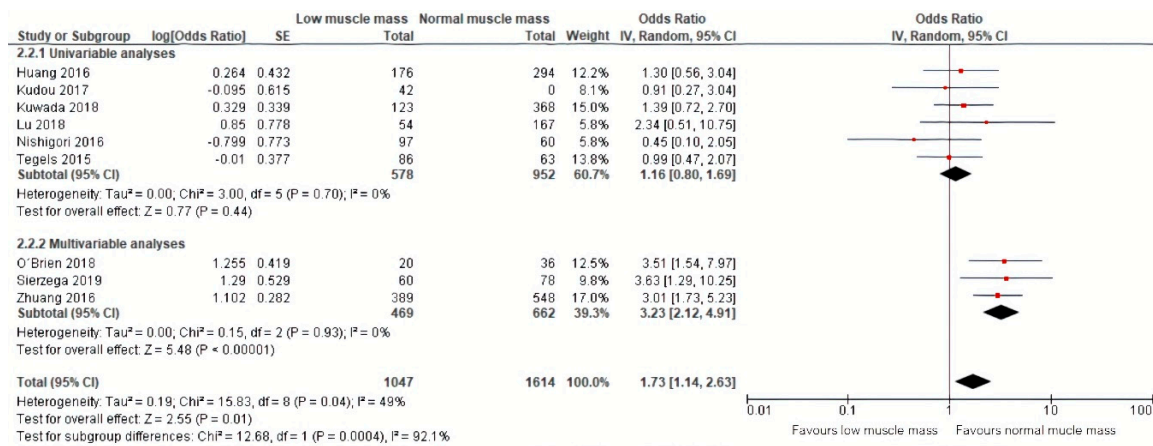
| Study or Subgroup | log[Odds Ratio] | SE | Low muscle mass Total | Normal muscle mass Total | Weight | Odds Ratio IV, Random, 95% CI |
|---|---|---|---|---|---|---|
| **2.2.1 Univariable analyses** | | | | | | |
| Huang 2016 | 0.264 | 0.432 | 176 | 294 | 12.2% | 1.30 [0.56, 3.04] |
| Kudou 2017 | -0.095 | 0.615 | 42 | 0 | 8.1% | 0.91 [0.27, 3.04] |
| Kuwada 2018 | 0.329 | 0.339 | 123 | 368 | 15.0% | 1.39 [0.72, 2.70] |
| Lu 2018 | 0.85 | 0.778 | 54 | 167 | 5.8% | 2.34 [0.51, 10.75] |
| Nishigori 2016 | -0.799 | 0.773 | 97 | 60 | 5.8% | 0.45 [0.10, 2.05] |
| Tegels 2015 | -0.01 | 0.377 | 86 | 63 | 13.8% | 0.99 [0.47, 2.07] |
| **Subtotal (95% CI)** | | | **578** | **952** | **60.7%** | **1.16 [0.80, 1.69]** |

Heterogeneity: Tau² = 0.00; Chi² = 3.00, df = 5 (P = 0.70); I² = 0%
Test for overall effect: Z = 0.77 (P = 0.44)

| Study or Subgroup | log[Odds Ratio] | SE | Low muscle mass Total | Normal muscle mass Total | Weight | Odds Ratio IV, Random, 95% CI |
|---|---|---|---|---|---|---|
| **2.2.2 Multivariable analyses** | | | | | | |
| O'Brien 2018 | 1.255 | 0.419 | 20 | 36 | 12.5% | 3.51 [1.54, 7.97] |
| Sierzega 2019 | 1.29 | 0.529 | 60 | 78 | 9.8% | 3.63 [1.29, 10.25] |
| Zhuang 2016 | 1.102 | 0.282 | 389 | 548 | 17.0% | 3.01 [1.73, 5.23] |
| **Subtotal (95% CI)** | | | **469** | **662** | **39.3%** | **3.23 [2.12, 4.91]** |

Heterogeneity: Tau² = 0.00; Chi² = 0.15, df = 2 (P = 0.93); I² = 0%
Test for overall effect: Z = 5.48 (P < 0.00001)

**Total (95% CI)** **1047** **1614** **100.0%** **1.73 [1.14, 2.63]**
Heterogeneity: Tau² = 0.19; Chi² = 15.83, df = 8 (P = 0.04); I² = 49%
Test for overall effect: Z = 2.55 (P = 0.01)
Test for subgroup differences: Chi² = 12.68, df = 1 (P = 0.0004), I² = 92.1%

Odds Ratio
IV, Random, 95% CI
0.01 0.1 1 10 100
Favours low muscle mass Favours normal mucle mass